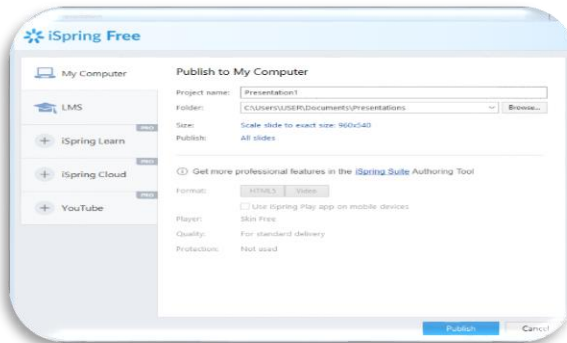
iSpring Free

My Computer

LMS

PRO
iSpring Learn

PRO
iSpring Cloud

PRO
YouTube

Publish to My Computer

Project name: Presentation1

Folder: C:\Users\USER\Documents\Presentations Browse...

Size: Scale slide to exact size: 960x540

Publish: All slides

Get more professional features in the iSpring Suite Authoring Tool

Format: HTML5 Video

Use iSpring Play app on mobile devices

Player: Skin Free

Quality: For standard delivery

Protection: Not used

Publish Cancel